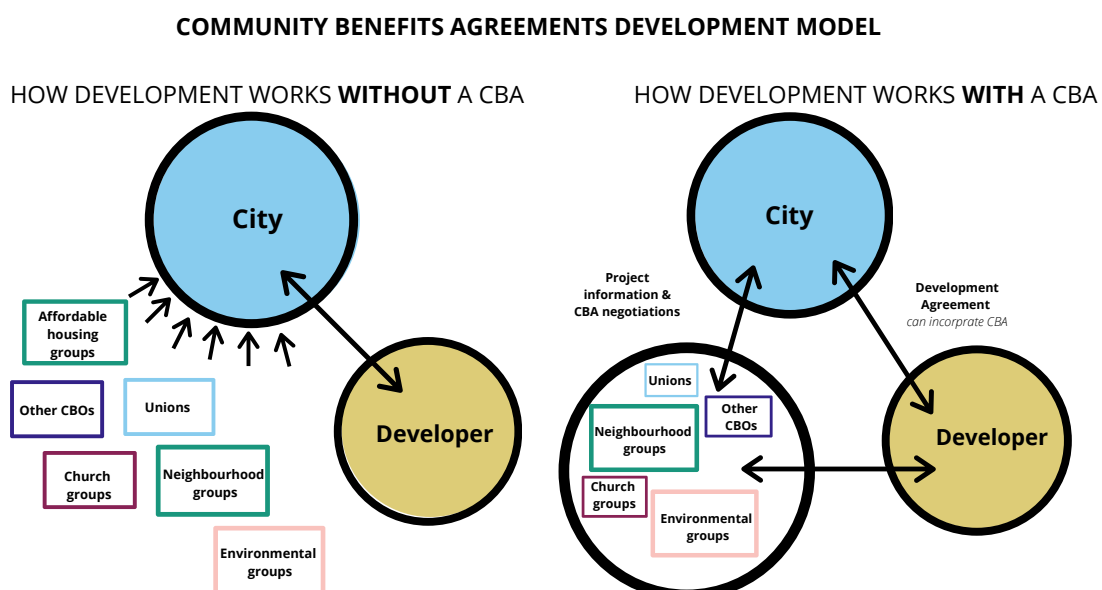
COMMUNITY BENEFITS AGREEMENTS DEVELOPMENT MODEL

HOW DEVELOPMENT WORKS **WITHOUT** A CBA

City

Affordable housing groups

Other CBOs

Unions

Developer

Church groups

Neighbourhood groups

Environmental groups

HOW DEVELOPMENT WORKS **WITH** A CBA

City

Project information & CBA negotiations

Development Agreement
can incorprate CBA

Unions

Other CBOs

Neighbourhood groups

Developer

Church groups

Environmental groups